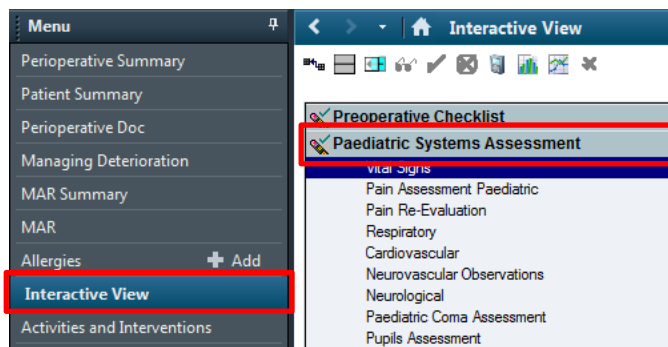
Menu

Perioperative Summary
Patient Summary
Perioperative Doc
Managing Deterioration
MAR Summary
MAR
Allergies
+ Add
Interactive View
Activities and Interventions

Interactive View

Preoperative Checklist
Paediatric Systems Assessment
Vital Signs
Pain Assessment Paediatric
Pain Re-Evaluation
Respiratory
Cardiovascular
Neurovascular Observations
Neurological
Paediatric Coma Assessment
Pupils Assessment